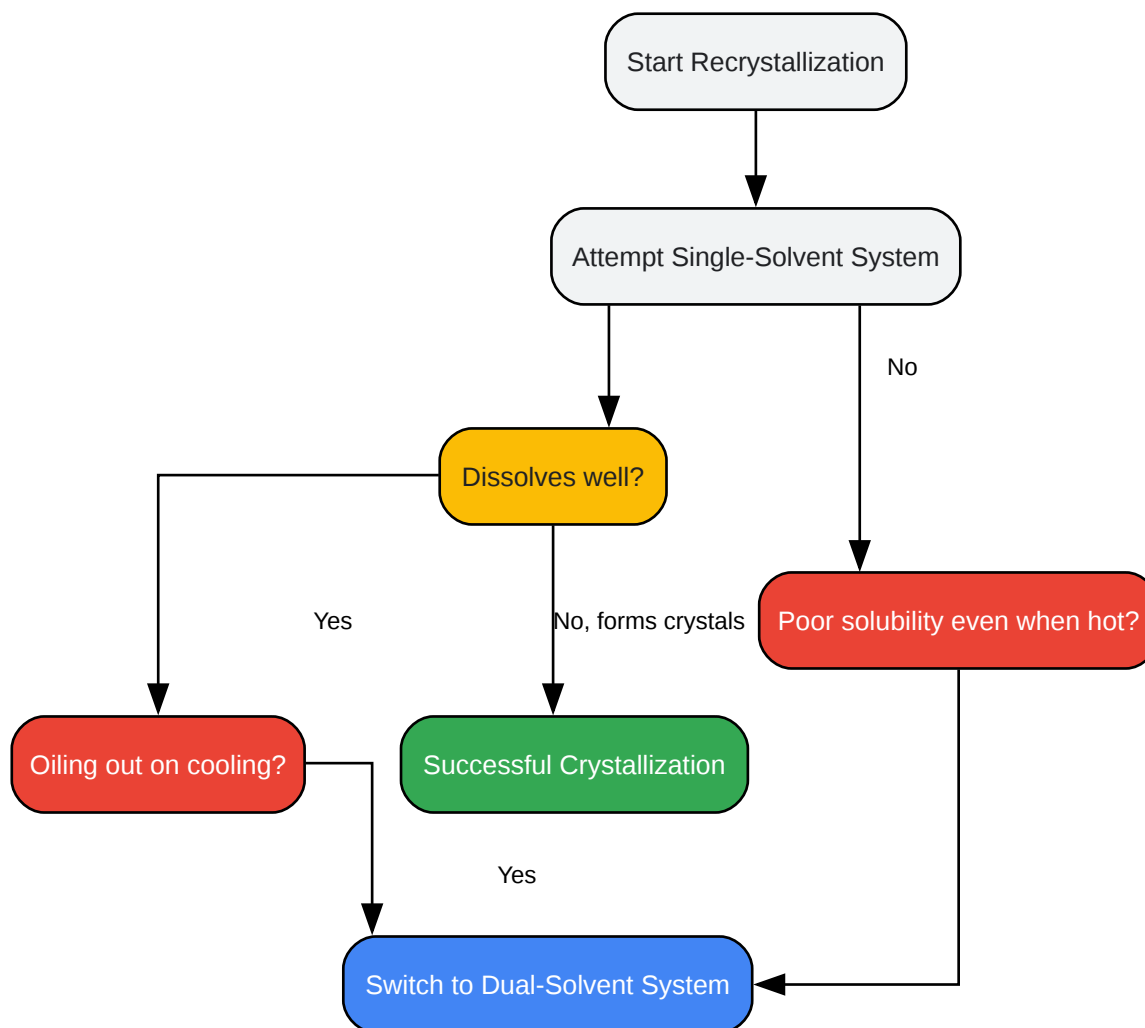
Start Recrystallization

Attempt Single-Solvent System

No

Dissolves well?

Yes

No, forms crystals

Poor solubility even when hot?

Oiling out on cooling?

Successful Crystallization

Yes

Switch to Dual-Solvent System